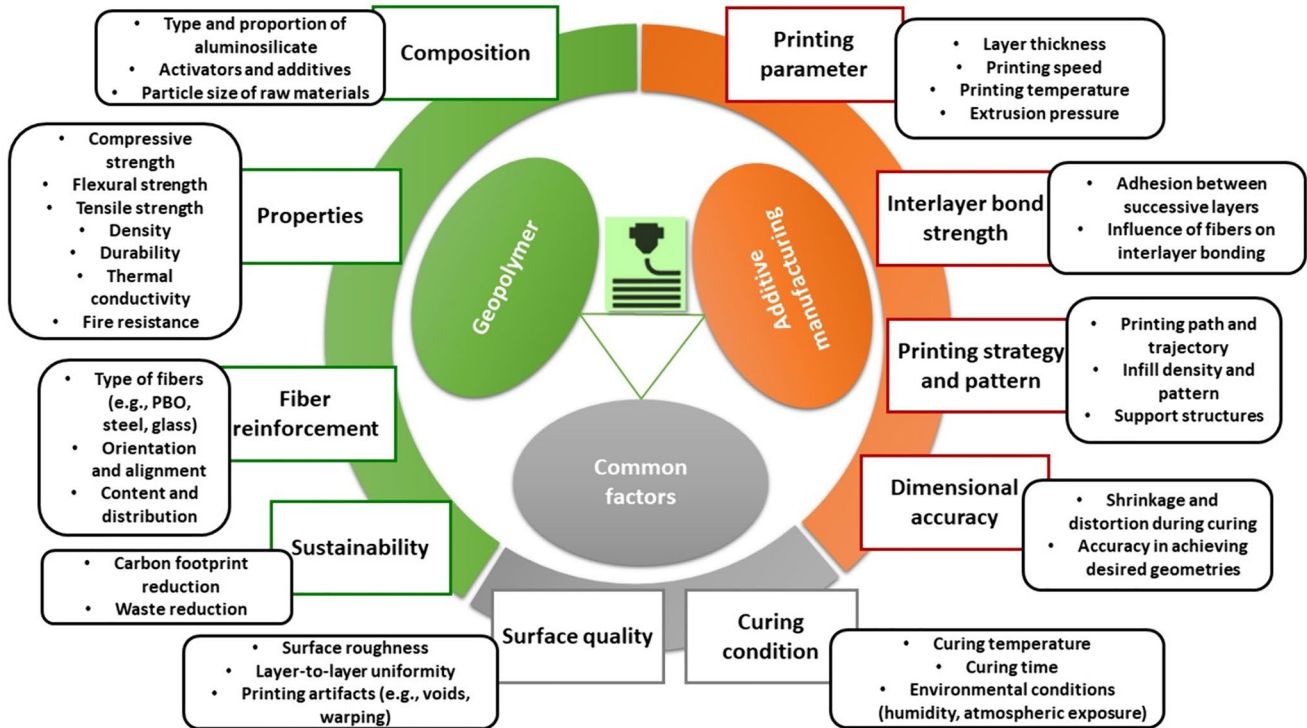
Composition
- Type and proportion of aluminosilicate
- Activators and additives
- Particle size of raw materials

Properties
- Compressive strength
- Flexural strength
- Tensile strength
- Density
- Durability
- Thermal conductivity
- Fire resistance

Fiber reinforcement
- Type of fibers (e.g., PBO, steel, glass)
- Orientation and alignment
- Content and distribution

Sustainability
- Carbon footprint reduction
- Waste reduction

Surface quality
- Surface roughness
- Layer-to-layer uniformity
- Printing artifacts (e.g., voids, warping)

Curing condition
- Curing temperature
- Curing time
- Environmental conditions (humidity, atmospheric exposure)

Printing parameter
- Layer thickness
- Printing speed
- Printing temperature
- Extrusion pressure

Interlayer bond strength
- Adhesion between successive layers
- Influence of fibers on interlayer bonding

Printing strategy and pattern
- Printing path and trajectory
- Infill density and pattern
- Support structures

Dimensional accuracy
- Shrinkage and distortion during curing
- Accuracy in achieving desired geometries

Geopolymer

Additive manufacturing

Common factors